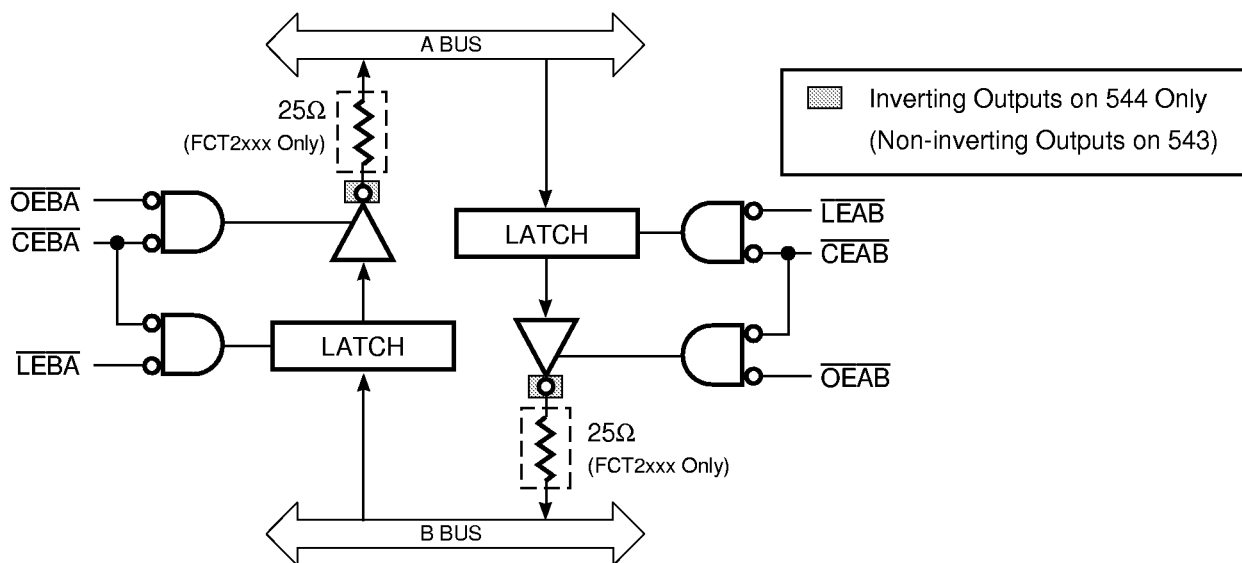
A BUS

Inverting Outputs on 544 Only
(Non-inverting Outputs on 543)

25Ω
(FCT2xxx Only)

$\overline{OEBA}$
$\overline{CEBA}$

LATCH

$\overline{LEAB}$
$\overline{CEAB}$

$\overline{LEBA}$

LATCH

$\overline{OEAB}$

25Ω
(FCT2xxx Only)

B BUS